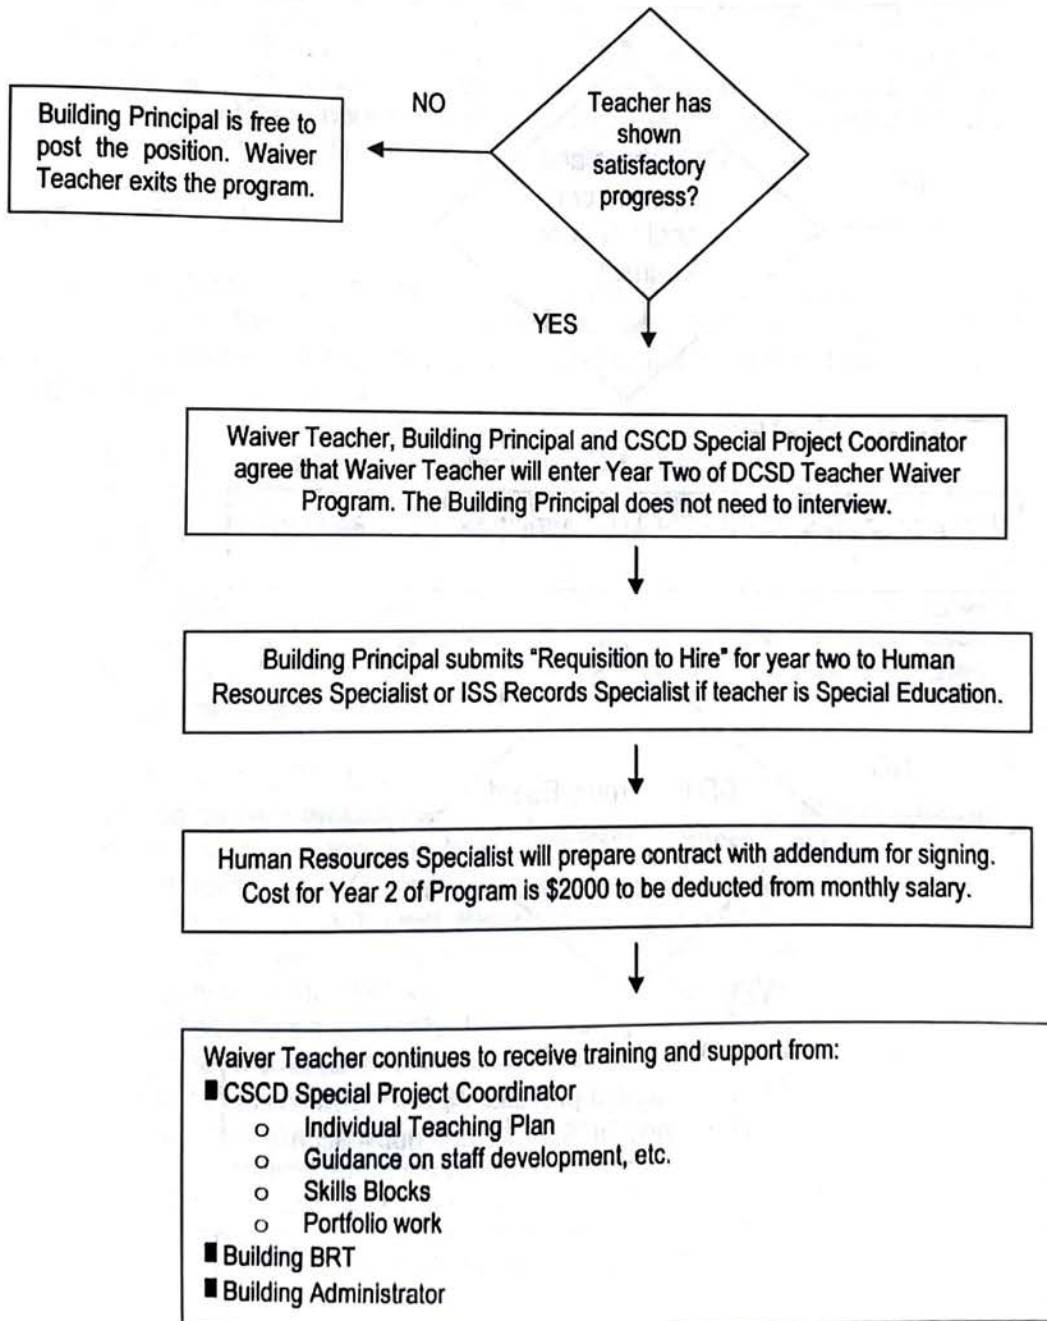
Teacher has shown satisfactory progress?

NO

Building Principal is free to post the position. Waiver Teacher exits the program.

YES

Waiver Teacher, Building Principal and CSCD Special Project Coordinator agree that Waiver Teacher will enter Year Two of DCSD Teacher Waiver Program. The Building Principal does not need to interview.

Building Principal submits "Requisition to Hire" for year two to Human Resources Specialist or ISS Records Specialist if teacher is Special Education.

Human Resources Specialist will prepare contract with addendum for signing. Cost for Year 2 of Program is $2000 to be deducted from monthly salary.

Waiver Teacher continues to receive training and support from:
■ CSCD Special Project Coordinator
o Individual Teaching Plan
o Guidance on staff development, etc.
o Skills Blocks
o Portfolio work
■ Building BRT
■ Building Administrator